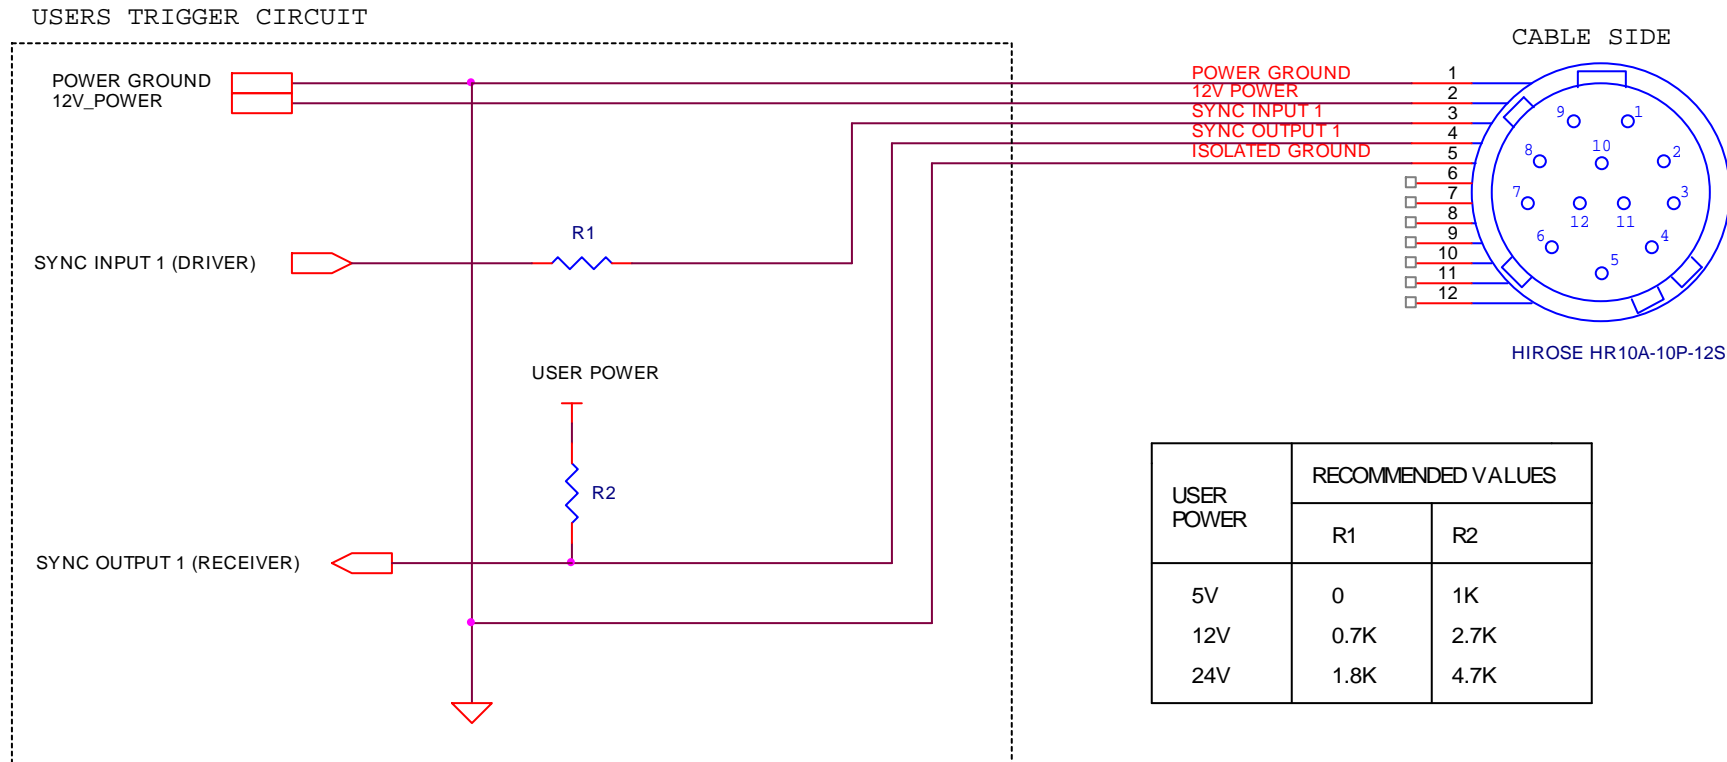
USERS TRIGGER CIRCUIT

POWER GROUND
12V_POWER

SYNC INPUT 1 (DRIVER)

R1

USER POWER

R2

SYNC OUTPUT 1 (RECEIVER)

CABLE SIDE

POWER GROUND
12V POWER
SYNC INPUT 1
SYNC OUTPUT 1
ISOLATED GROUND

1
2
3
4
5
6
7
8
9
10
11
12

9 1
10
8 2
7 3
12 11
6 4
5

HIROSE HR10A-10P-12S

| USER POWER | RECOMMENDED VALUES | |
|---|---|---|
| | R1 | R2 |
| 5V | 0 | 1K |
| 12V | 0.7K | 2.7K |
| 24V | 1.8K | 4.7K |